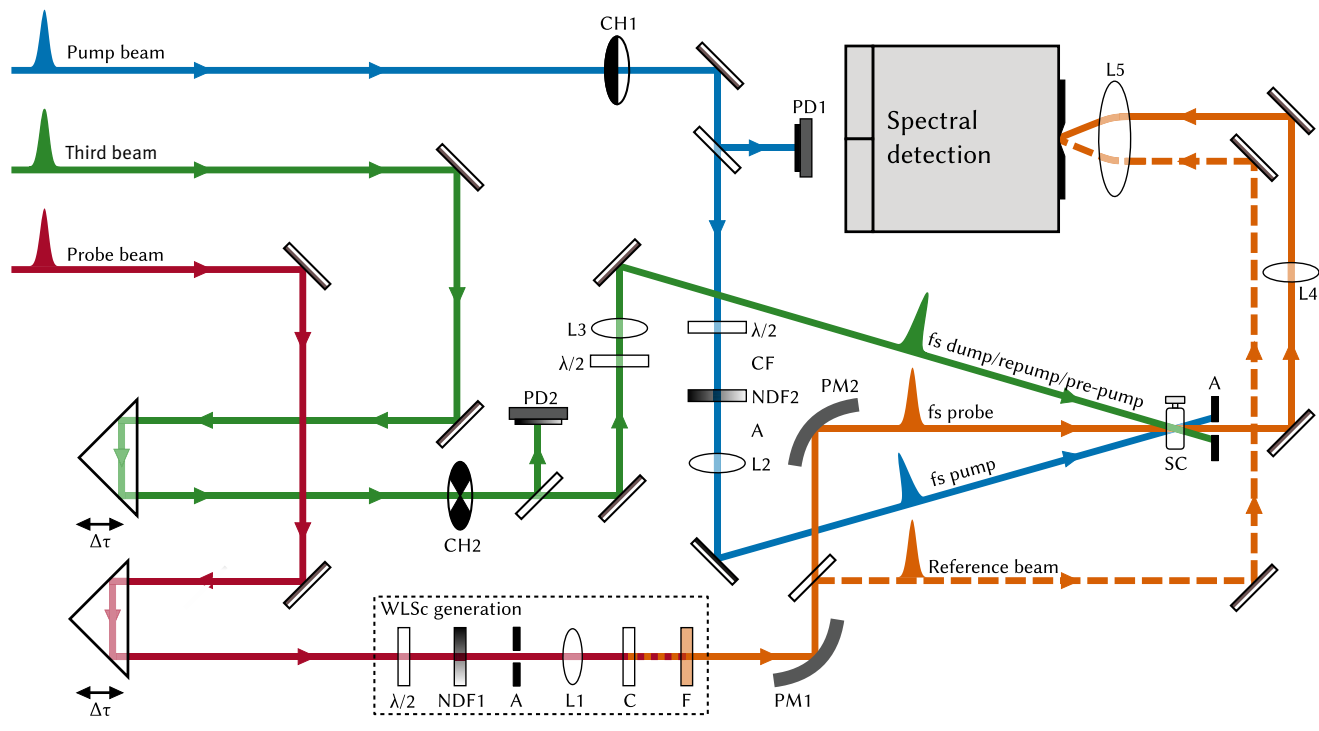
Pump beam

CH1

Third beam

Probe beam

PD1

Spectral detection

L5

L4

L3

$\lambda/2$

$\lambda/2$

CF

NDF2

A

L2

PD2

fs dump/repump/pre-pump

PM2

fs probe

A

SC

fs pump

$\Delta\tau$

CH2

Reference beam

$\Delta\tau$

WLSc generation

$\lambda/2$

NDF1

A

L1

C

F

PM1